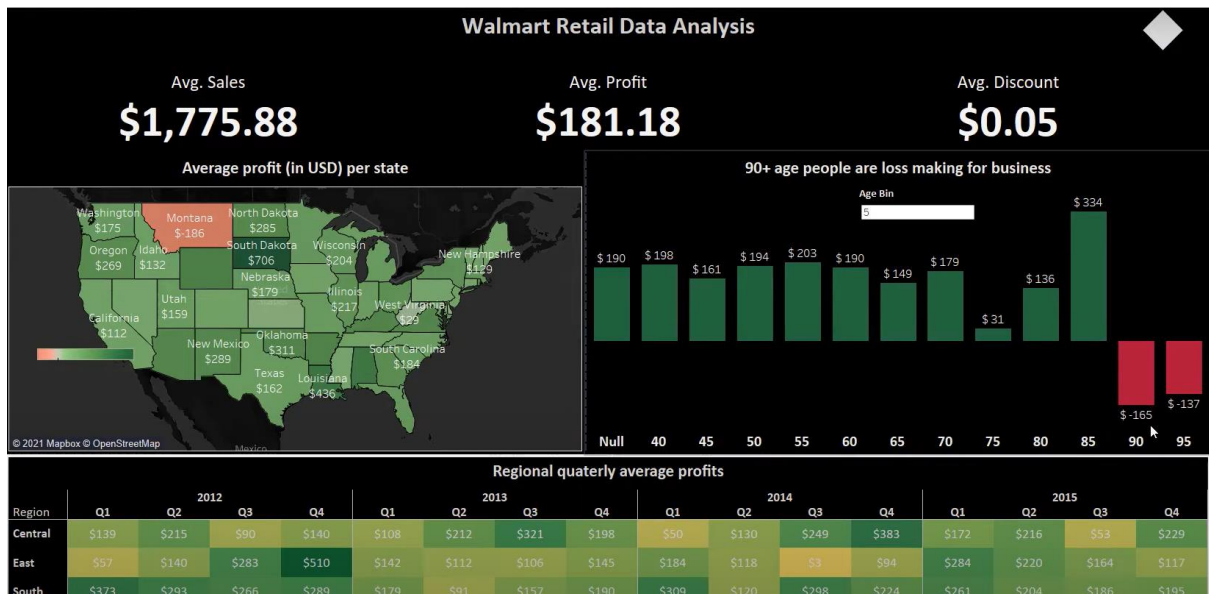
Walmart Retail Data Analysis

Avg. Sales
$1,775.88

Avg. Profit
$181.18

Avg. Discount
$0.05

Average profit (in USD) per state

Washington $175
Montana $-186
North Dakota $285
Oregon $269
Idaho $132
South Dakota $706
Wisconsin $204
New Hampshire $129
Nebraska $179
Utah $159
Illinois $217
West Virginia $29
California $112
New Mexico $289
Oklahoma $311
South Carolina $184
Texas $162
Louisiana $436
© 2021 Mapbox © OpenStreetMap
Mexico

90+ age people are loss making for business

Age Bin
5

$ 190 $ 198 $ 161 $ 194 $ 203 $ 190 $ 149 $ 179 $ 31 $ 136 $ 334 $ -165 $ -137

Null 40 45 50 55 60 65 70 75 80 85 90 95

Regional quaterly average profits

| Region | 2012 Q1 | Q2 | Q3 | Q4 | 2013 Q1 | Q2 | Q3 | Q4 | 2014 Q1 | Q2 | Q3 | Q4 | 2015 Q1 | Q2 | Q3 | Q4 |
|---|---|---|---|---|---|---|---|---|---|---|---|---|---|---|---|---|
| Central | $139 | $215 | $90 | $140 | $108 | $212 | $321 | $198 | $50 | $130 | $249 | $383 | $172 | $216 | $53 | $229 |
| East | $57 | $140 | $283 | $510 | $142 | $112 | $106 | $145 | $184 | $118 | $3 | $94 | $284 | $220 | $164 | $117 |
| South | $373 | $293 | $266 | $289 | $179 | $91 | $157 | $190 | $309 | $120 | $298 | $224 | $261 | $204 | $186 | $195 |